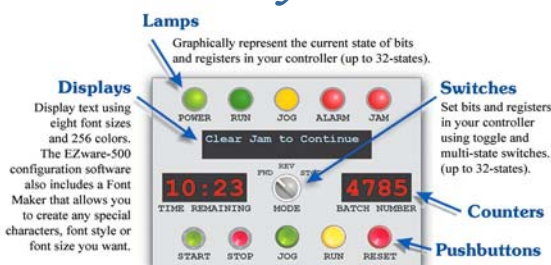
Lamps

Graphically represent the current state of bits and registers in your controller (up to 32-states).

Displays

Display text using eight font sizes and 256 colors. The EZware-500 configuration software also includes a Font Maker that allows you to create any special characters, font style or font size you want.

POWER RUN JOG ALARM JAM

Clear Jam to Continue

REV
FWD STOP

10:23
TIME REMAINING

MODE

4785
BATCH NUMBER

START STOP JOG RUN RESET

Switches

Set bits and registers in your controller using toggle and multi-state switches. (up to 32-states).

Counters

Pushbuttons